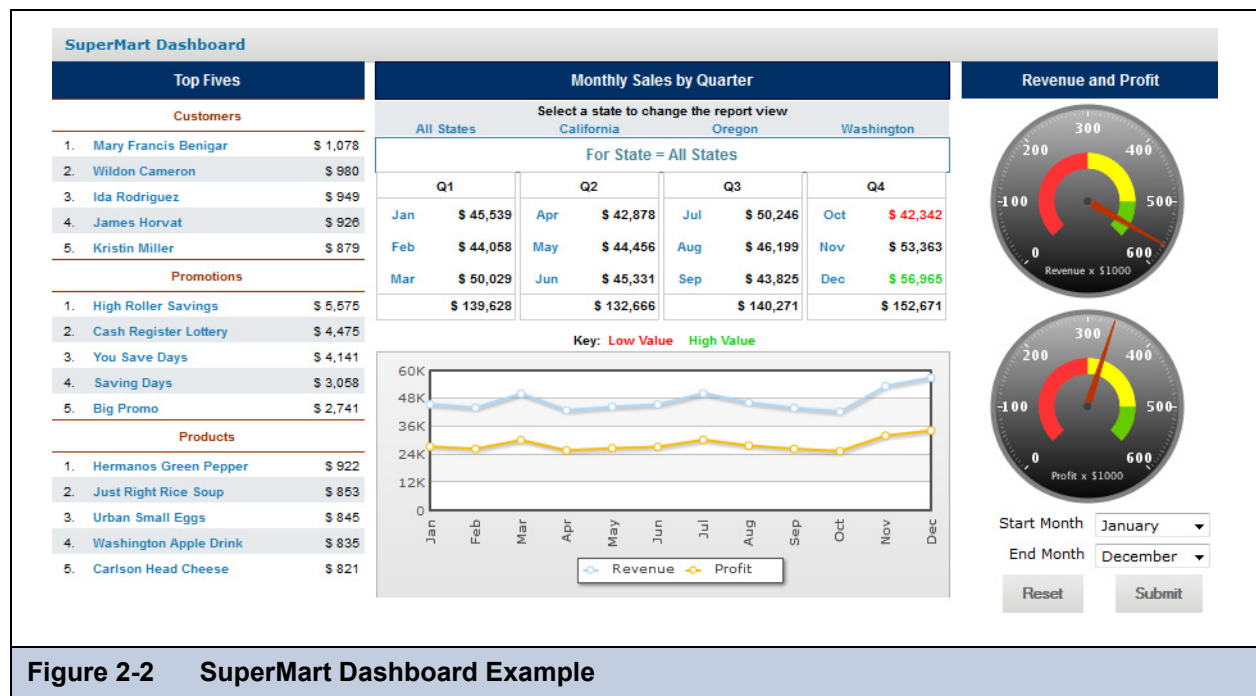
SuperMart Dashboard

Top Fives

Customers

| | | |
|---|---|---|
| 1. | Mary Francis Benigar | $ 1,078 |
| 2. | Wildon Cameron | $ 980 |
| 3. | Ida Rodriguez | $ 949 |
| 4. | James Horvat | $ 926 |
| 5. | Kristin Miller | $ 879 |

Promotions

| | | |
|---|---|---|
| 1. | High Roller Savings | $ 5,575 |
| 2. | Cash Register Lottery | $ 4,475 |
| 3. | You Save Days | $ 4,141 |
| 4. | Saving Days | $ 3,058 |
| 5. | Big Promo | $ 2,741 |

Products

| | | |
|---|---|---|
| 1. | Hermanos Green Pepper | $ 922 |
| 2. | Just Right Rice Soup | $ 853 |
| 3. | Urban Small Eggs | $ 845 |
| 4. | Washington Apple Drink | $ 835 |
| 5. | Carlson Head Cheese | $ 821 |

Monthly Sales by Quarter

Select a state to change the report view

All States California Oregon Washington

For State = All States

| Q1 | | Q2 | | Q3 | | Q4 | |
|---|---|---|---|---|---|---|---|
| Jan | $ 45,539 | Apr | $ 42,878 | Jul | $ 50,246 | Oct | $ 42,342 |
| Feb | $ 44,058 | May | $ 44,456 | Aug | $ 46,199 | Nov | $ 53,363 |
| Mar | $ 50,029 | Jun | $ 45,331 | Sep | $ 43,825 | Dec | $ 56,965 |
| | $ 139,628 | | $ 132,666 | | $ 140,271 | | $ 152,671 |

Key: Low Value High Value

60K 48K 36K 24K 12K 0

Jan Feb Mar Apr May Jun Jul Aug Sep Oct Nov Dec

Revenue Profit

Revenue and Profit

0 100 200 300 400 500 600
Revenue x $1000

0 100 200 300 400 500 600
Profit x $1000

Start Month January
End Month December

Reset Submit

Figure 2-2 SuperMart Dashboard Example